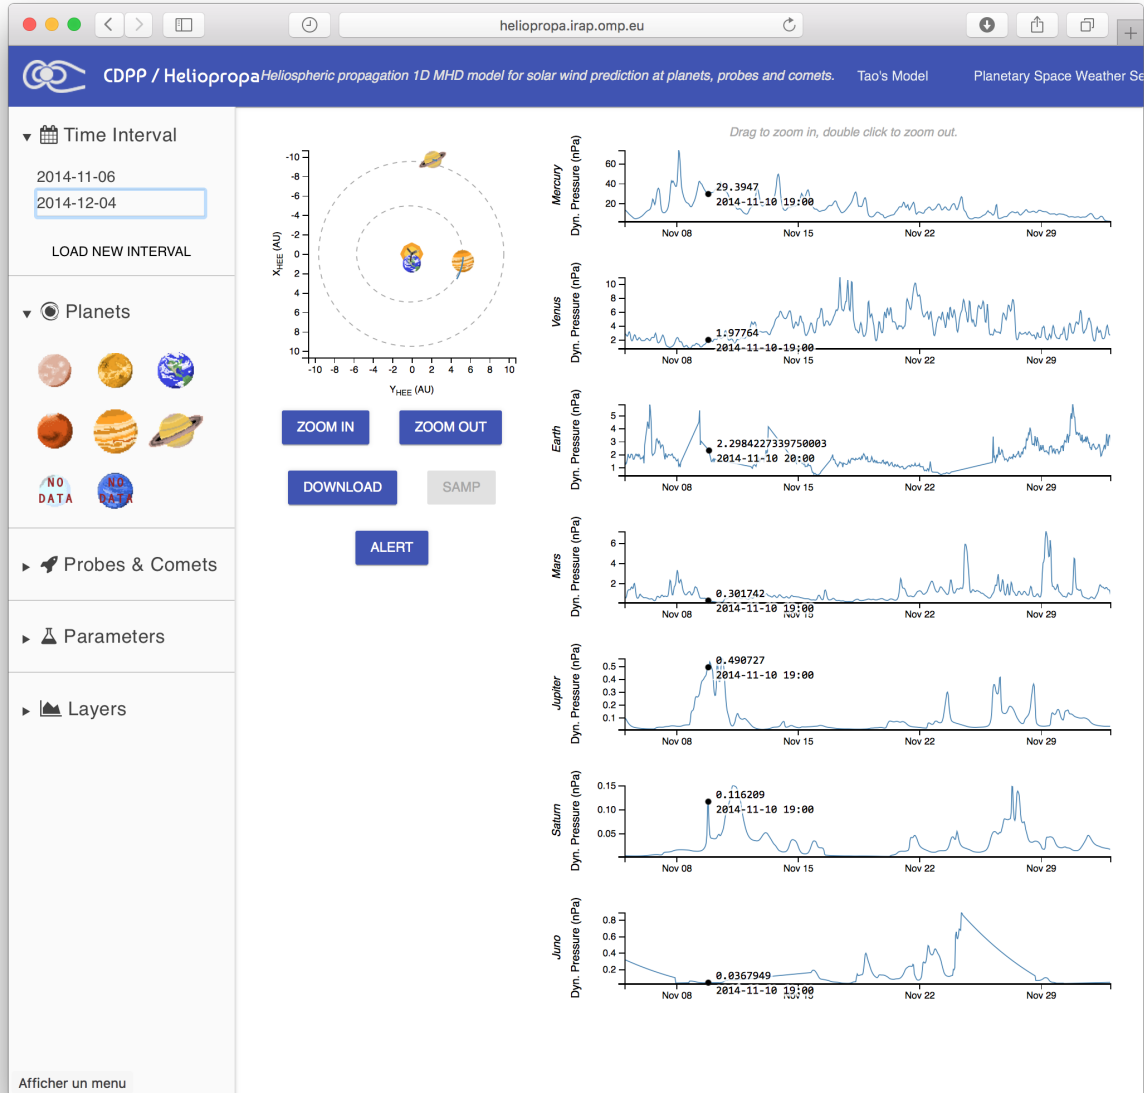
heliopropa.irap.omp.eu

CDPP / Heliopropa Heliospheric propagation 1D MHD model for solar wind prediction at planets, probes and comets. Tao's Model Planetary Space Weather Se

Time Interval

2014-11-06

2014-12-04

LOAD NEW INTERVAL

Planets

NO DATA

NO DATA

Probes & Comets

Parameters

Layers

Afficher un menu

-10 -8 -6 -4 -2 0 2 4 6 8 10

$X_{HEE}$ (AU)

-10 -8 -6 -4 -2 0 2 4 6 8 10

$Y_{HEE}$ (AU)

ZOOM IN

ZOOM OUT

DOWNLOAD

SAMP

ALERT

Drag to zoom in, double click to zoom out.

Mercury Dyn. Pressure (nPa)
60 40 20
29.3947
2014-11-10 19:00
Nov 08 Nov 15 Nov 22 Nov 29

Venus Dyn. Pressure (nPa)
10 8 6 4 2
1.97764
2014-11-10 19:00
Nov 08 Nov 15 Nov 22 Nov 29

Earth Dyn. Pressure (nPa)
5 4 3 2 1
2.2984227339750003
2014-11-10 20:00
Nov 08 Nov 15 Nov 22 Nov 29

Mars Dyn. Pressure (nPa)
6 4 2
0.301742
2014-11-10 19:00
Nov 08 Nov 15 Nov 22 Nov 29

Jupiter Dyn. Pressure (nPa)
0.5 0.4 0.3 0.2 0.1
0.490727
2014-11-10 19:00
Nov 08 Nov 15 Nov 22 Nov 29

Saturn Dyn. Pressure (nPa)
0.15 0.10 0.05
0.116209
2014-11-10 19:00
Nov 08 Nov 15 Nov 22 Nov 29

Juno Dyn. Pressure (nPa)
0.8 0.6 0.4 0.2
0.0367949
2014-11-10 19:00
Nov 08 Nov 15 Nov 22 Nov 29